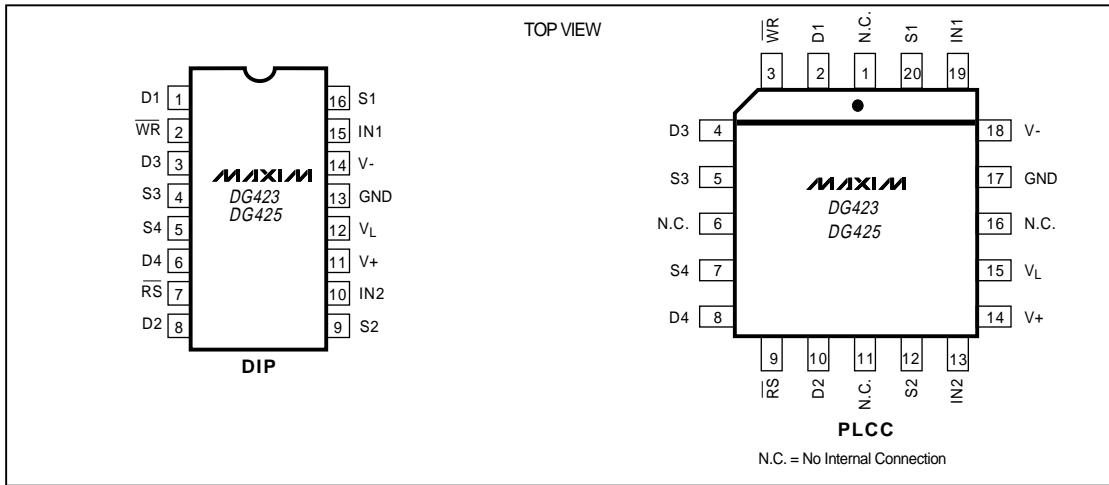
TOP VIEW

D1 1
$\overline{WR}$ 2
D3 3
S3 4
S4 5
D4 6
$\overline{RS}$ 7
D2 8

16 S1
15 IN1
14 V-
13 GND
12 $V_L$
11 V+
10 IN2
9 S2

MAXIM
DG423
DG425

DIP

$\overline{WR}$ D1 N.C. S1 IN1
3 2 1 20 19

D3 4
S3 5
N.C. 6
S4 7
D4 8

18 V-
17 GND
16 N.C.
15 $V_L$
14 V+

MAXIM
DG423
DG425

9 10 11 12 13
$\overline{RS}$ D2 N.C. S2 IN2

PLCC

N.C. = No Internal Connection